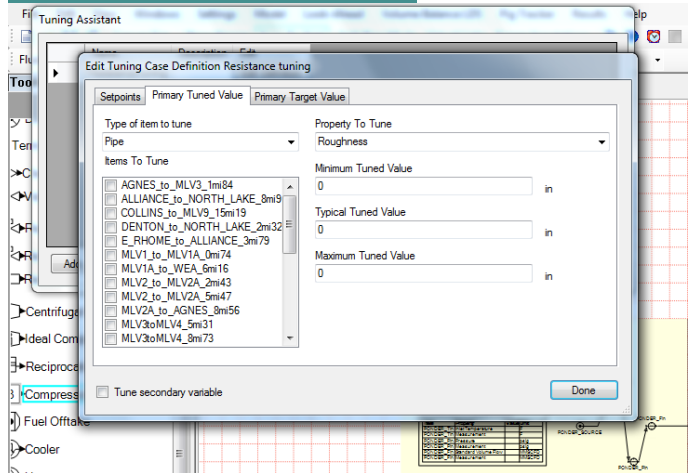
Tuning Assistant

Windows Settings Model Look Ahead Volume Balance (P) Pig Tracker Results Help

Name Description Edit

Add

Edit Tuning Case Definition Resistance tuning

Setpoints | Primary Tuned Value | Primary Target Value

Type of item to tune
Pipe

Items To Tune
AGNES_to_MLV3_1mi84
ALLIANCE_to_NORTH_LAKE_8mi9
COLLINS_to_MLV9_15mi19
DENTON_to_NORTH_LAKE_2mi32
E_RHOME_to_ALLIANCE_3mi79
MLV1_to_MLV1A_0mi74
MLV1A_to_WEA_6mi16
MLV2_to_MLV2A_2mi43
MLV2_to_MLV2A_5mi47
MLV2A_to_AGNES_8mi56
MLV3toMLV4_5mi31
MLV3toMLV4_8mi73

Property To Tune
Roughness

Minimum Tuned Value
0 in

Typical Tuned Value
0 in

Maximum Tuned Value
0 in

Tune secondary variable

Done

Centrifuge
Ideal Comp
Reciproca
Compress
Fuel Offtake
Cooler